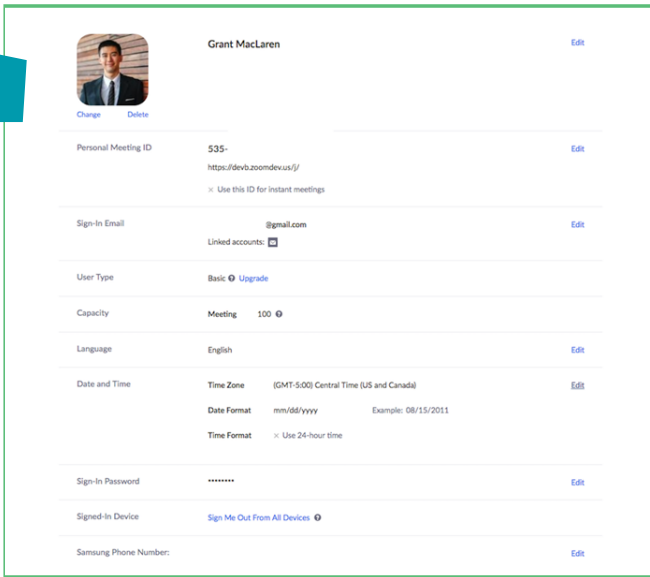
Change Delete

Grant MacLaren

Edit

Personal Meeting ID

535-

https://devb.zoomdev.us/j/

× Use this ID for instant meetings

Edit

Sign-In Email

@gmail.com

Linked accounts:

Edit

User Type

Basic Upgrade

Capacity

Meeting 100

Language

English

Edit

Date and Time

Time Zone (GMT-5:00) Central Time (US and Canada)

Date Format mm/dd/yyyy Example: 08/15/2011

Time Format × Use 24-hour time

Edit

Sign-In Password

********

Edit

Signed-In Device

Sign Me Out From All Devices

Samsung Phone Number:

Edit